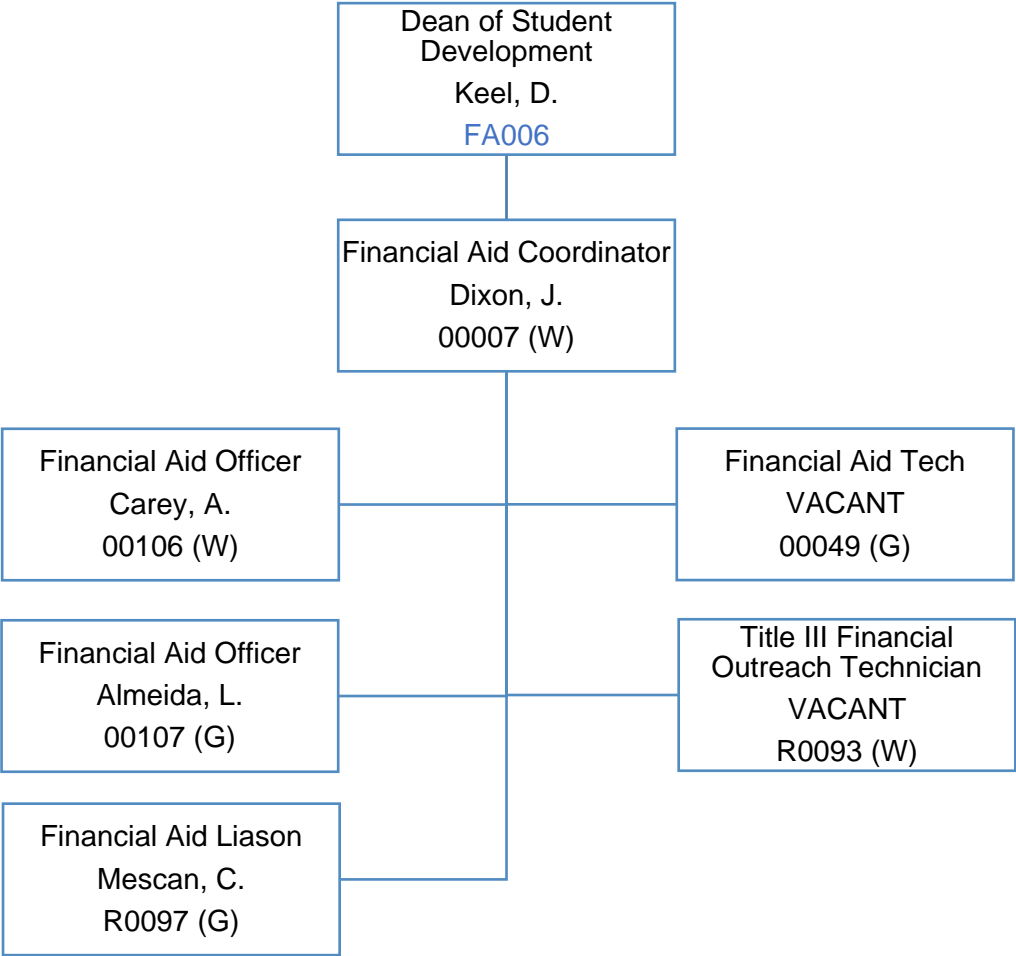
Dean of Student Development
Keel, D.
FA006

Financial Aid Coordinator
Dixon, J.
00007 (W)

Financial Aid Officer
Carey, A.
00106 (W)

Financial Aid Tech
VACANT
00049 (G)

Financial Aid Officer
Almeida, L.
00107 (G)

Title III Financial Outreach Technician
VACANT
R0093 (W)

Financial Aid Liason
Mescan, C.
R0097 (G)